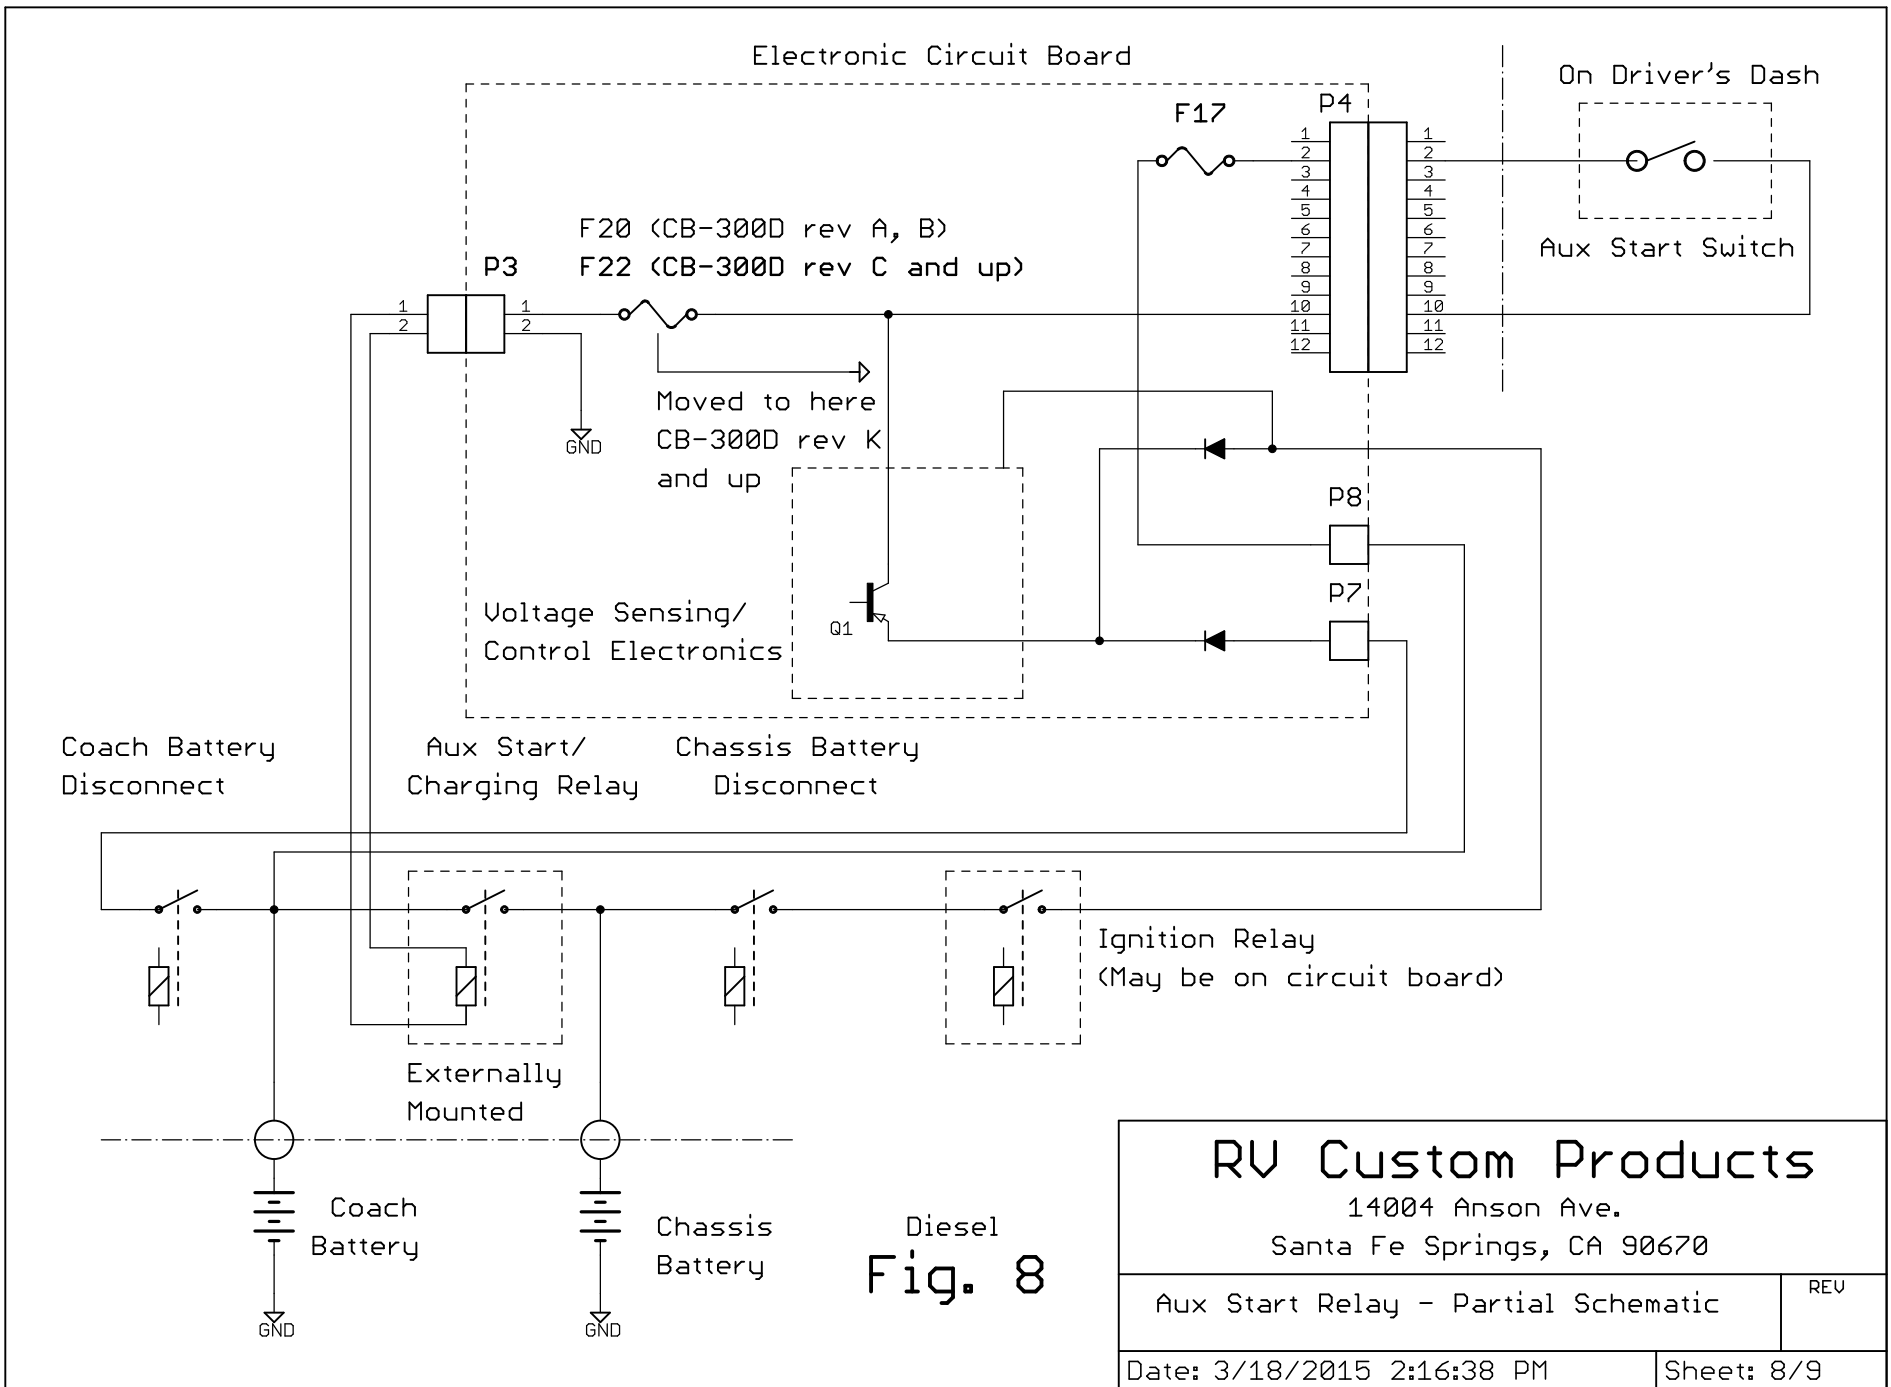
Electronic Circuit Board

On Driver's Dash

F17

P4

1 2 3 4 5 6 7 8 9 10 11 12

1 2 3 4 5 6 7 8 9 10 11 12

Aux Start Switch

F20 (CB-300D rev A, B)
F22 (CB-300D rev C and up)

P3

1 2

1 2

GND

Moved to here
CB-300D rev K
and up

P8

P7

Q1

Voltage Sensing/
Control Electronics

Coach Battery
Disconnect

Aux Start/
Charging Relay

Chassis Battery
Disconnect

Ignition Relay
(May be on circuit board)

Externally
Mounted

Coach
Battery

GND

Chassis
Battery

GND

Diesel
Fig. 8

RV Custom Products
14004 Anson Ave.
Santa Fe Springs, CA 90670

Aux Start Relay - Partial Schematic

REV

Date: 3/18/2015 2:16:38 PM

Sheet: 8/9